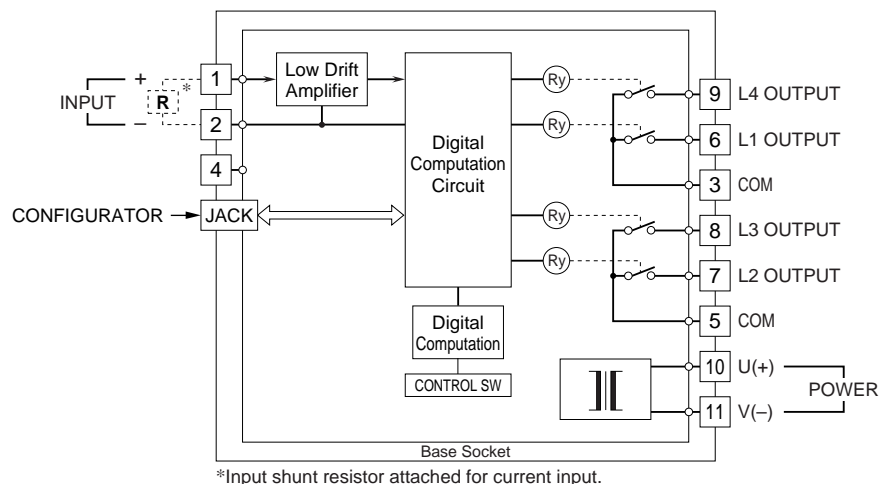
INPUT
+
–
R
*
1
2
4
CONFIGURATOR
JACK
Low Drift Amplifier
Digital Computation Circuit
Digital Computation
CONTROL SW
Ry
Ry
Ry
Ry
9 L4 OUTPUT
6 L1 OUTPUT
3 COM
8 L3 OUTPUT
7 L2 OUTPUT
5 COM
10 U(+)
11 V(–)
POWER
Base Socket
*Input shunt resistor attached for current input.